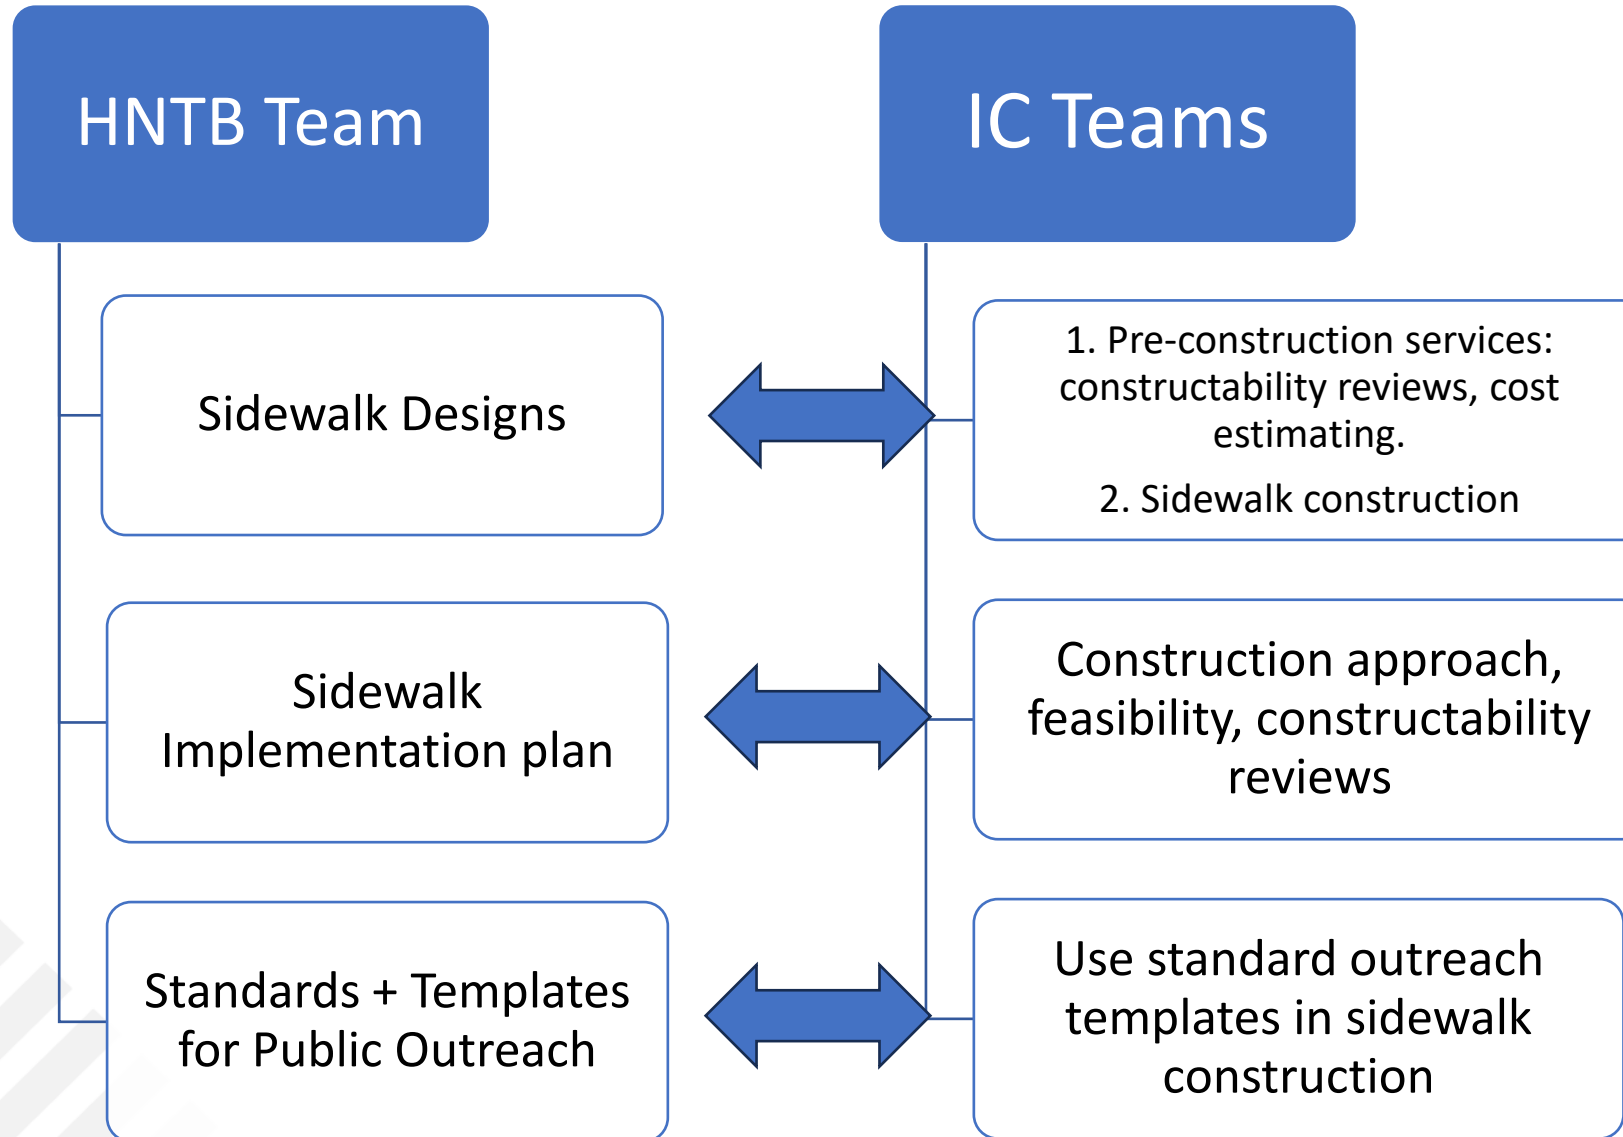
HNTB Team

IC Teams

Sidewalk Designs

1. Pre-construction services: constructability reviews, cost estimating.

2. Sidewalk construction

Sidewalk Implementation plan

Construction approach, feasibility, constructability reviews

Standards + Templates for Public Outreach

Use standard outreach templates in sidewalk construction